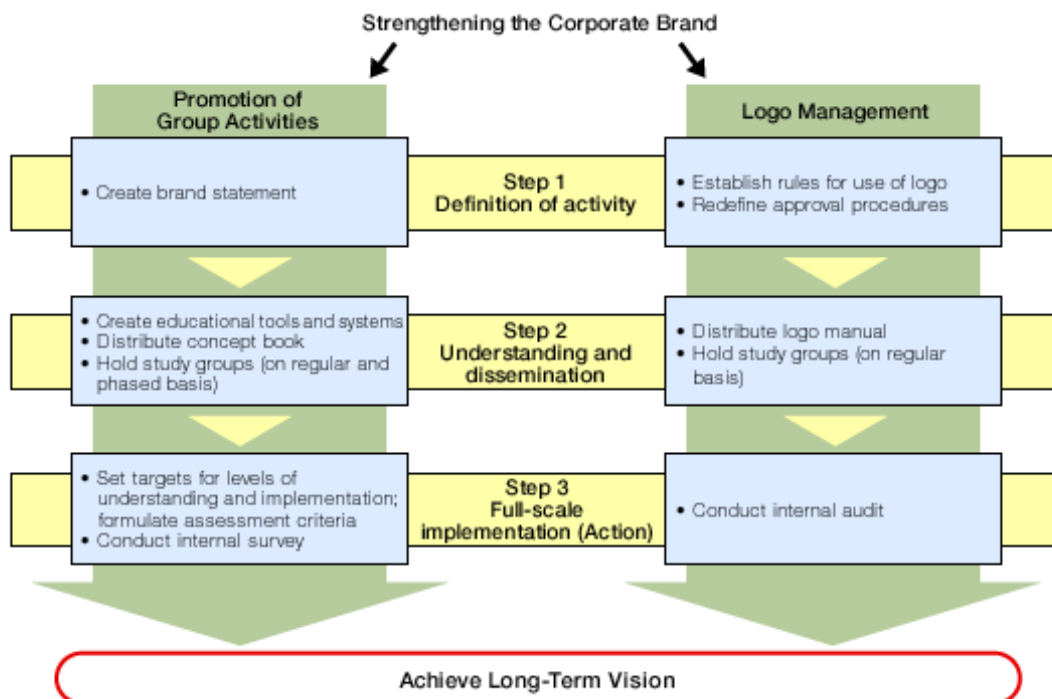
Strengthening the Corporate Brand

Promotion of Group Activities

Logo Management

• Create brand statement

Step 1
Definition of activity

• Establish rules for use of logo
• Redefine approval procedures

• Create educational tools and systems
• Distribute concept book
• Hold study groups (on regular and phased basis)

Step 2
Understanding and dissemination

• Distribute logo manual
• Hold study groups (on regular basis)

• Set targets for levels of understanding and implementation; formulate assessment criteria
• Conduct internal survey

Step 3
Full-scale implementation (Action)

• Conduct internal audit

Achieve Long-Term Vision